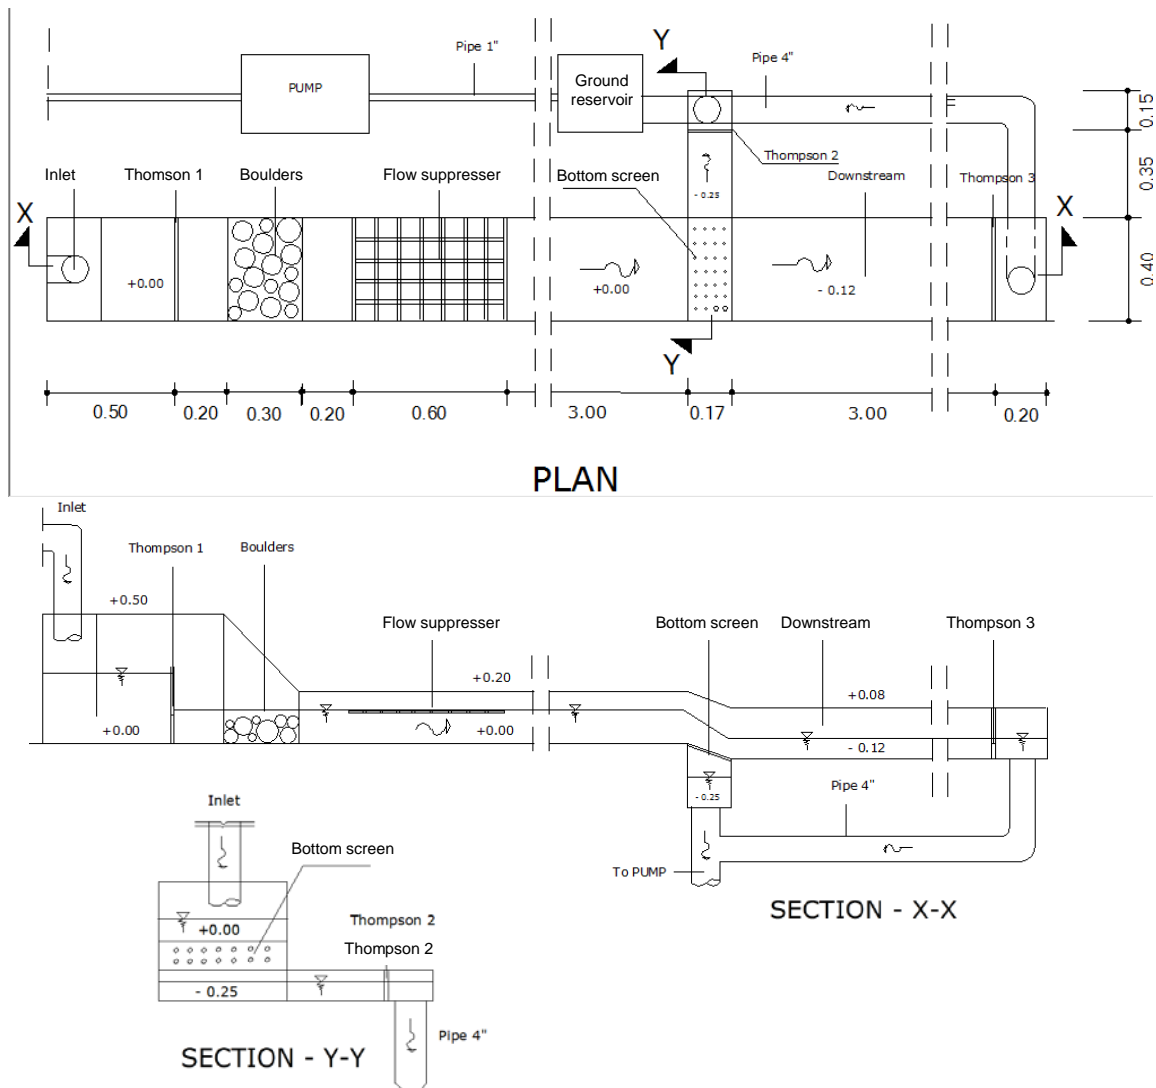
Pipe 1"
PUMP
Y
Ground reservoir
Pipe 4"
Thompson 2
Inlet
Thomson 1
Boulders
Flow suppresser
Bottom screen
Downstream
Thompson 3
X
X
- 0.25
+0.00
+0.00
- 0.12
Y
0.15
0.35
0.40
0.50
0.20
0.30
0.20
0.60
3.00
0.17
3.00
0.20

PLAN

Inlet
Thompson 1
Boulders
+0.50
Flow suppresser
Bottom screen
Downstream
Thompson 3
+0.20
+0.08
+0.00
+0.00
- 0.12
- 0.25
Pipe 4"
To PUMP

SECTION - X-X

Inlet
Bottom screen
+0.00
Thompson 2
Thompson 2
- 0.25
Pipe 4"

SECTION - Y-Y